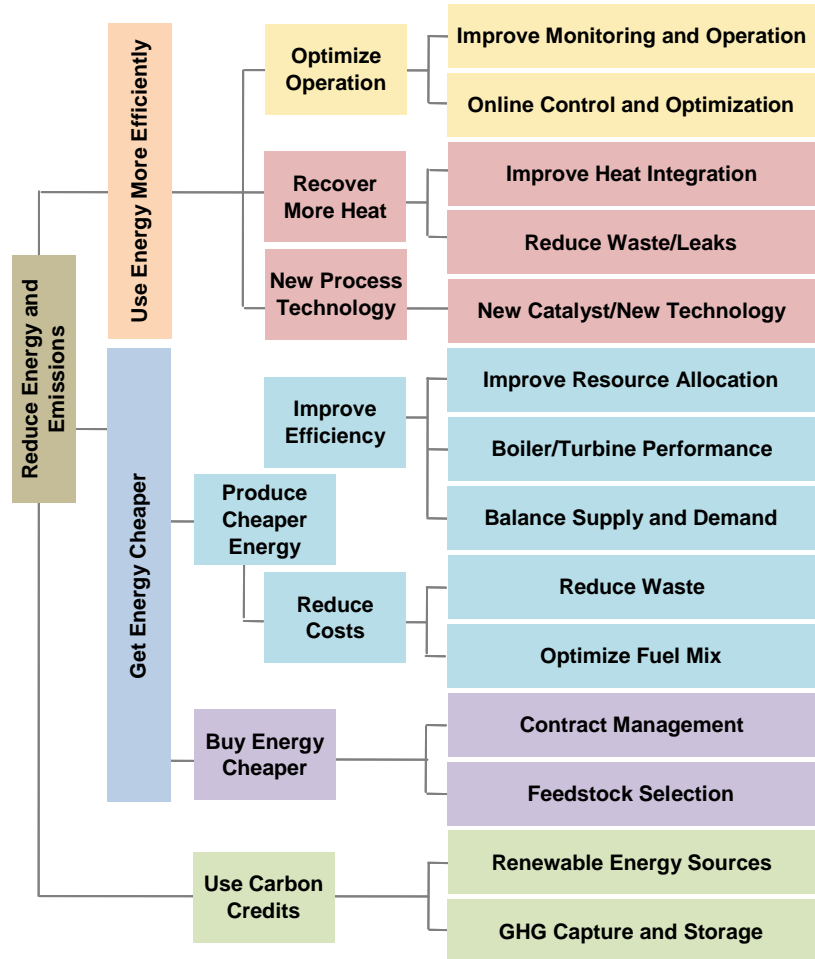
Reduce Energy and Emissions

Use Energy More Efficiently

Optimize Operation

Improve Monitoring and Operation

Online Control and Optimization

Recover More Heat

Improve Heat Integration

Reduce Waste/Leaks

New Process Technology

New Catalyst/New Technology

Get Energy Cheaper

Produce Cheaper Energy

Improve Efficiency

Improve Resource Allocation

Boiler/Turbine Performance

Balance Supply and Demand

Reduce Costs

Reduce Waste

Optimize Fuel Mix

Buy Energy Cheaper

Contract Management

Feedstock Selection

Use Carbon Credits

Renewable Energy Sources

GHG Capture and Storage